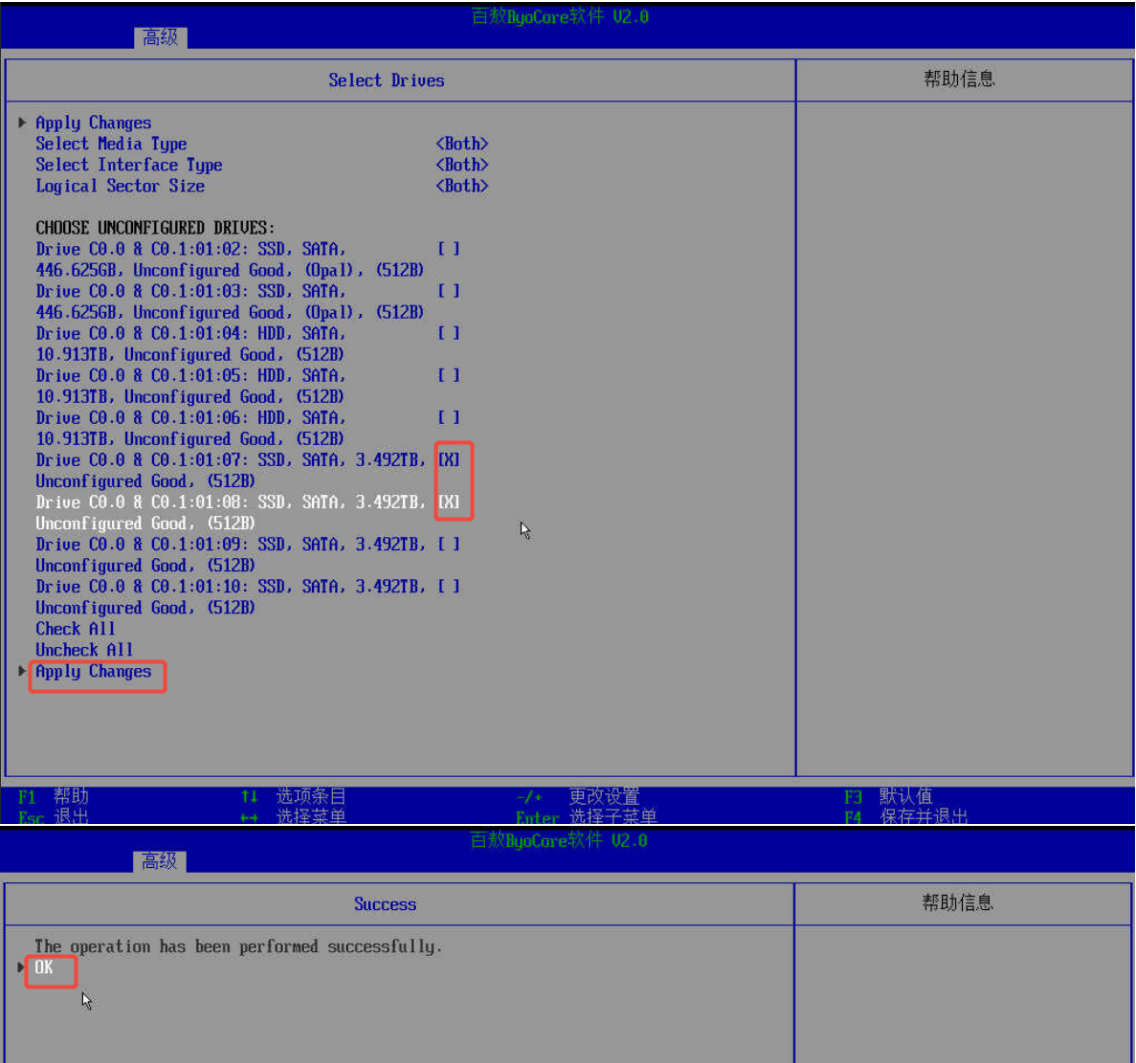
百敖ByoCore软件 V2.0
高级

Select Drives

帮助信息

Apply Changes
Select Media Type <Both>
Select Interface Type <Both>
Logical Sector Size <Both>

CHOOSE UNCONFIGURED DRIVES:
Drive C0.0 & C0.1:01:02: SSD, SATA, 446.625GB, Unconfigured Good, (Opal), (512B) [ ]
Drive C0.0 & C0.1:01:03: SSD, SATA, 446.625GB, Unconfigured Good, (Opal), (512B) [ ]
Drive C0.0 & C0.1:01:04: HDD, SATA, 10.913TB, Unconfigured Good, (512B) [ ]
Drive C0.0 & C0.1:01:05: HDD, SATA, 10.913TB, Unconfigured Good, (512B) [ ]
Drive C0.0 & C0.1:01:06: HDD, SATA, 10.913TB, Unconfigured Good, (512B) [ ]
Drive C0.0 & C0.1:01:07: SSD, SATA, 3.492TB, Unconfigured Good, (512B) [X]
Drive C0.0 & C0.1:01:08: SSD, SATA, 3.492TB, Unconfigured Good, (512B) [X]
Drive C0.0 & C0.1:01:09: SSD, SATA, 3.492TB, Unconfigured Good, (512B) [ ]
Drive C0.0 & C0.1:01:10: SSD, SATA, 3.492TB, Unconfigured Good, (512B) [ ]
Check All
Uncheck All
Apply Changes

F1 帮助 ↑↓ 选项条目 -/+ 更改设置 F3 默认值
Esc 退出 ↔ 选择菜单 Enter 选择子菜单 F4 保存并退出

百敖ByoCore软件 V2.0
高级

Success

帮助信息

The operation has been performed successfully.
OK